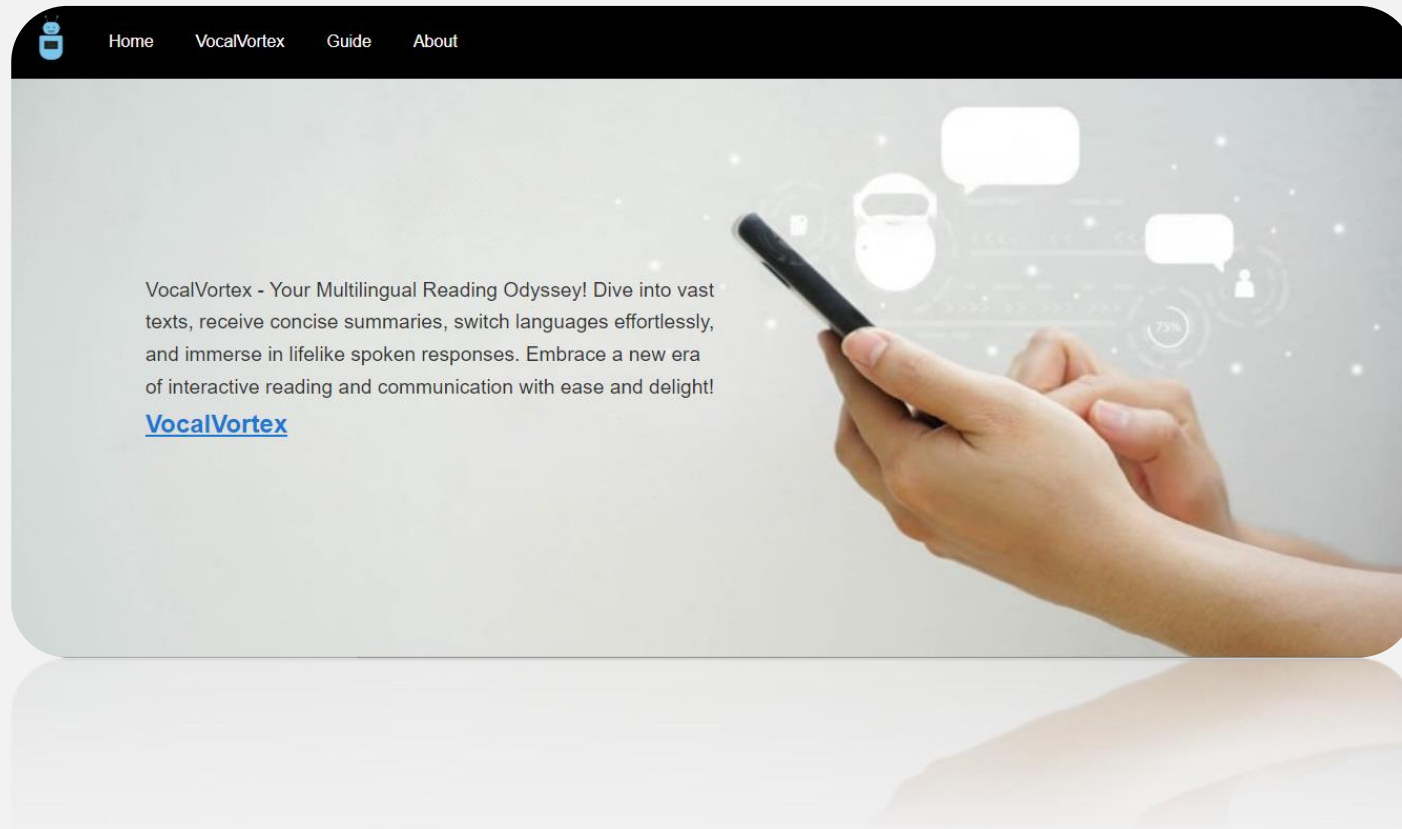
Home VocalVortex Guide About

VocalVortex - Your Multilingual Reading Odyssey! Dive into vast texts, receive concise summaries, switch languages effortlessly, and immerse in lifelike spoken responses. Embrace a new era of interactive reading and communication with ease and delight!

VocalVortex

75%